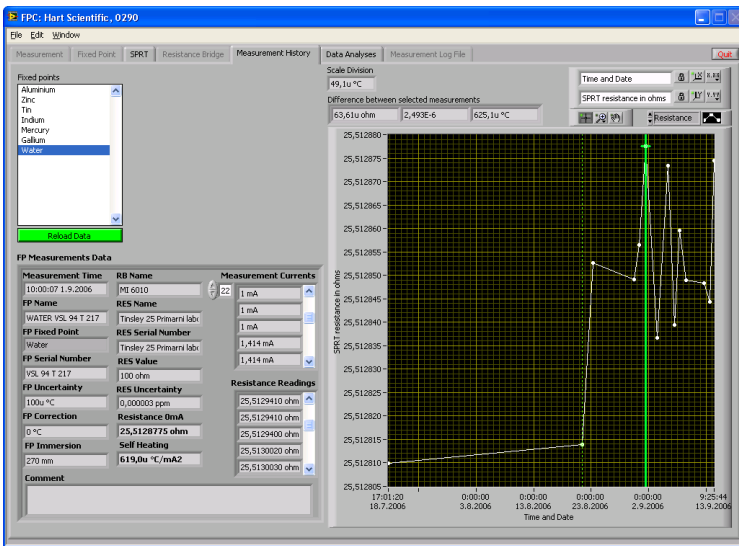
FPC: Hart Scientific, 0290

File Edit Window

Measurement | Fixed Point | SPRT | Resistance Bridge | Measurement History | Data Analyses | Measurement Log File | Quit

Fixed points
Aluminium
Zinc
Tin
Indium
Mercury
Gallium
Water

Reload Data

FP Measurements Data

Measurement Time
10:00:07 1.9.2006
FP Name
WATER VSL 94 T 217
FP Fixed Point
Water
FP Serial Number
VSL 94 T 217
FP Uncertainty
100u °C
FP Correction
0 °C
FP Immersion
270 mm

RB Name
MI 6010
RES Name
Tinsley 25 Primarni labo
RES Serial Number
Tinsley 25 Primarni labo
RES Value
100 ohm
RES Uncertainty
0,000003 ppm
Resistance 0mA
25,5128775 ohm
Self Heating
619,0u °C/mA2

22

Measurement Currents
1 mA
1 mA
1 mA
1,414 mA
1,414 mA

Resistance Readings
25,5129410 ohm
25,5129410 ohm
25,5129400 ohm
25,5130020 ohm
25,5130030 ohm

Comment

Scale Division
49,1u °C
Difference between selected measurements
63,61u ohm | 2,493E-6 | 625,1u °C

Time and Date
SPRT resistance in ohms
Resistance

SPRT resistance in ohms
25,512880
25,512875
25,512870
25,512865
25,512860
25,512855
25,512850
25,512845
25,512840
25,512835
25,512830
25,512825
25,512820
25,512815
25,512810
25,512805

17:01:20 18.7.2006
0:00:00 3.8.2006
0:00:00 13.8.2006
0:00:00 23.8.2006
0:00:00 2.9.2006
9:25:44 13.9.2006
Time and Date